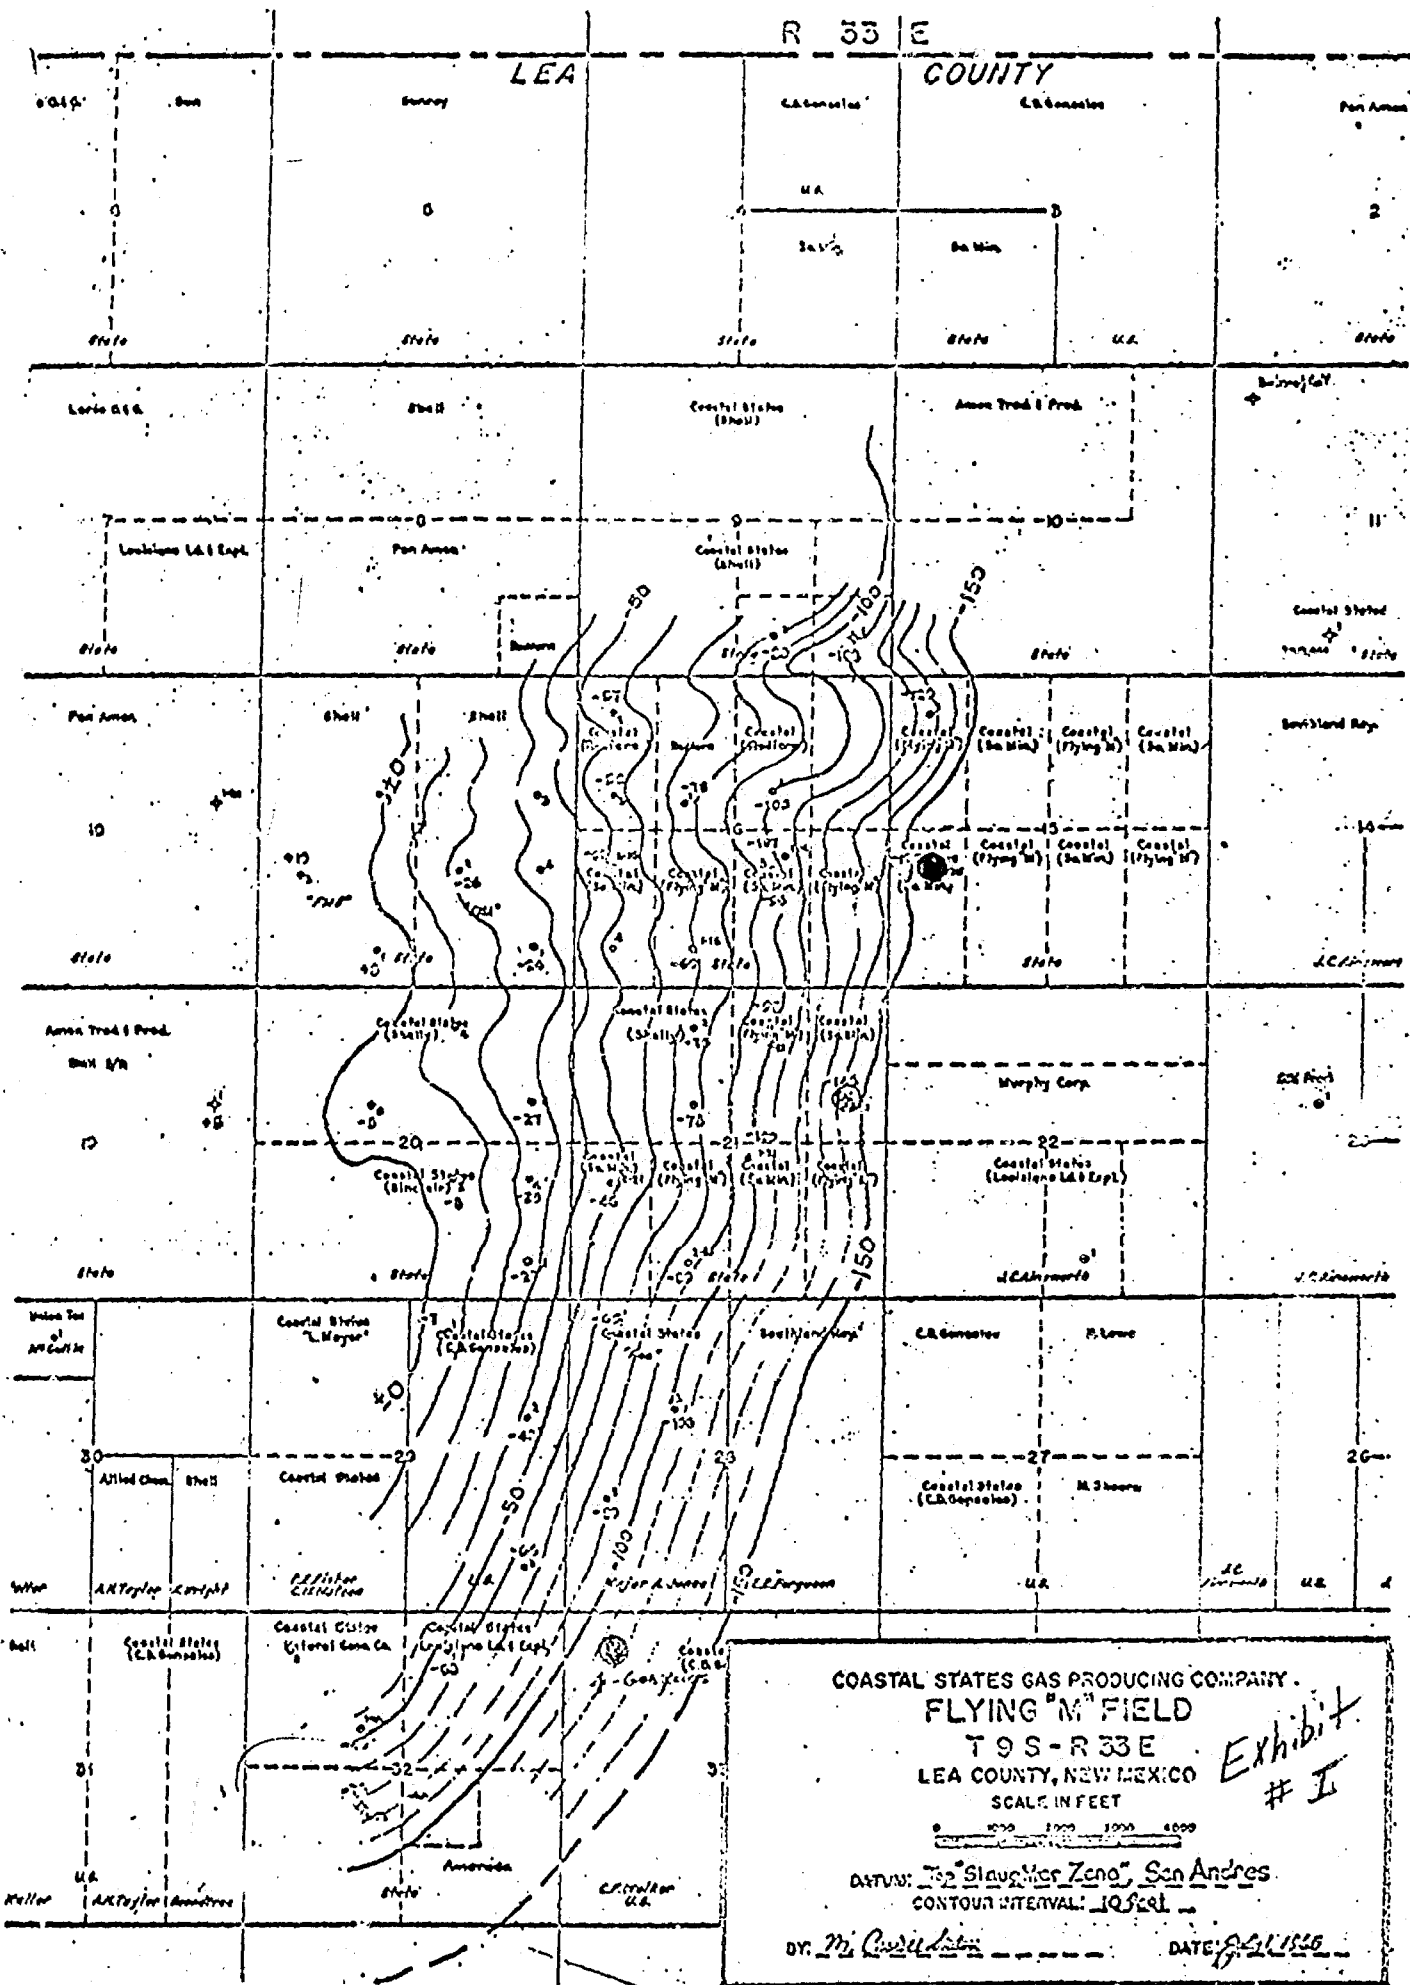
R 33 E

LEA COUNTY

Sun Sunray C.A.Gonzales C.A.Gonzales Pan Amer.

U.A.

0 6 4 3 2

State State State State U.A. State

Lario O.&G. Shell Coastal States (Shell) Amoo Prod. & Prod.

7 8 9 10 11

Louisiana L.&.I Expl. Pan Amer. Coastal States (Shell)

Coastal States

State State State State

-50 -100 -150

Pan Amer. Shell Shell Coastal (Gonzales) Coastal (Gulf) Coastal (Flying M) Coastal (Sa.Min) Coastal (Flying M) Coastal (Sa.Min) Southland Roy.

-120

18 16 15 14

Coastal (Sa.Min) Coastal (Flying M) Coastal (Sa.Min) Coastal (Flying M) Coastal (Sa.Min) Coastal (Flying M) Coastal (Sa.Min) Coastal (Flying M)

State State State State

Amoo Prod. & Prod. Coastal States (Shell) Coastal States (Shell) Coastal (Flying M) Coastal (Sa.Min) Murphy Corp.

19 20 21 22 23

Coastal States (Sinclair) Coastal (Sa.Min) Coastal (Flying M) Coastal (Sa.Min) Coastal (Flying M) Coastal States (Louisiana L.&.I Expl.)

-150

State State State J.C.Ainsworth

Coastal States "L.Meyer" Coastal States (C.A.Gonzales) Coastal States "Fee" Southland Roy. C.A.Gonzales R.Lowe

-20 -50 -100

30 29 28 27 26

Allied Chem. Shell Coastal States Coastal States (C.A.Gonzales) M.Shoure

U.A. Major & Jones C.E.Ferguson U.A. U.A.

Coastal States (C.A.Gonzales) Coastal States Natural Gas Co. Coastal States Louisiana L.&.I Expl.

31 32 33

U.A. A.K.Taylor Amerada C.Walker U.A.

COASTAL STATES GAS PRODUCING COMPANY
FLYING "M" FIELD
T 9 S - R 33 E
LEA COUNTY, NEW MEXICO
SCALE IN FEET
0 1000 2000 3000 4000
DATUM: Top "Slaughter Zone", San Andres
CONTOUR INTERVAL: 10 feet
BY: M. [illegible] DATE: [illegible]

Exhibit # I